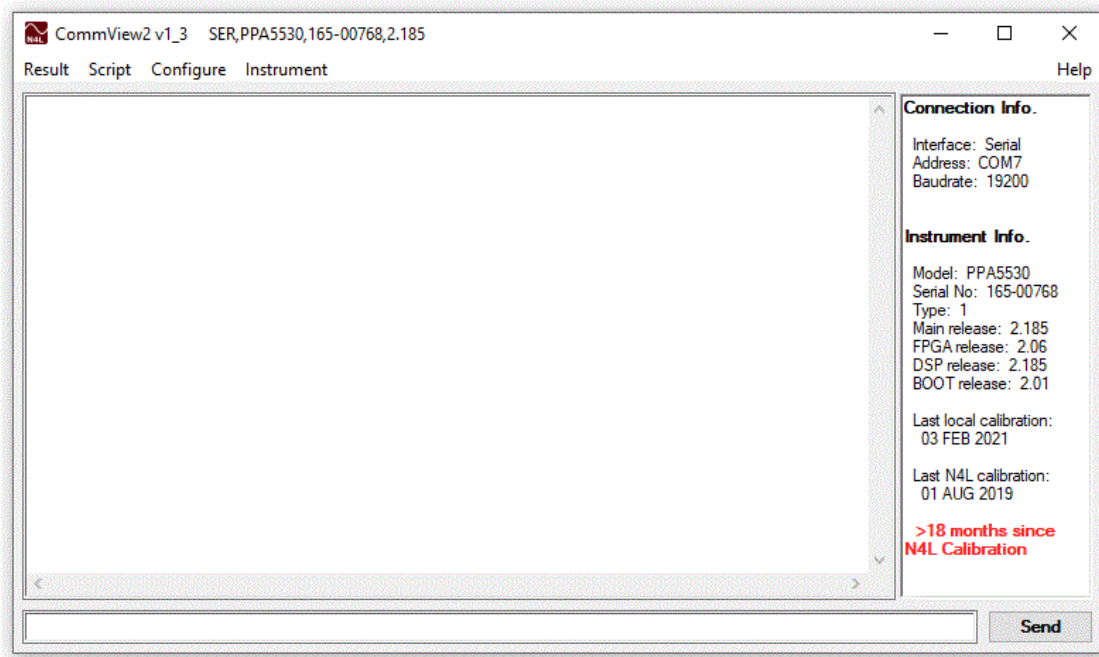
N4L CommView2 v1_3 SER,PPA5530,165-00768,2.185

Result Script Configure Instrument Help

Connection Info.

Interface: Serial
Address: COM7
Baudrate: 19200

Instrument Info.

Model: PPA5530
Serial No: 165-00768
Type: 1
Main release: 2.185
FPGA release: 2.06
DSP release: 2.185
BOOT release: 2.01

Last local calibration:
03 FEB 2021

Last N4L calibration:
01 AUG 2019

>18 months since N4L Calibration

Send